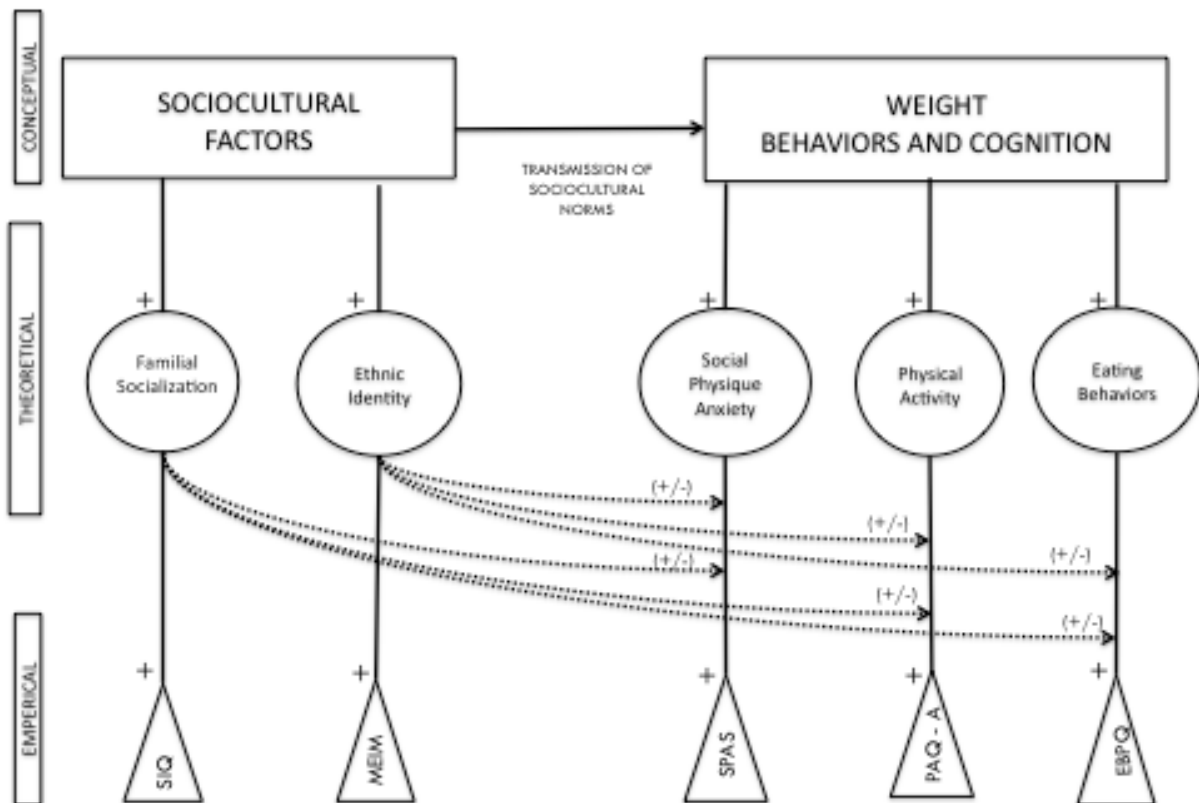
CONCEPTUAL

SOCIOCULTURAL FACTORS

WEIGHT BEHAVIORS AND COGNITION

TRANSMISSION OF SOCIOCULTURAL NORMS

THEORETICAL

+

+

+

+

+

Familial Socialization

Ethnic Identity

Social Physique Anxiety

Physical Activity

Eating Behaviors

(+/-)

(+/-)

(+/-)

(+/-)

(+/-)

(+/-)

EMPERICAL

+

+

+

+

+

SIQ

MEIM

SPAS

PAQ - A

EBPQ